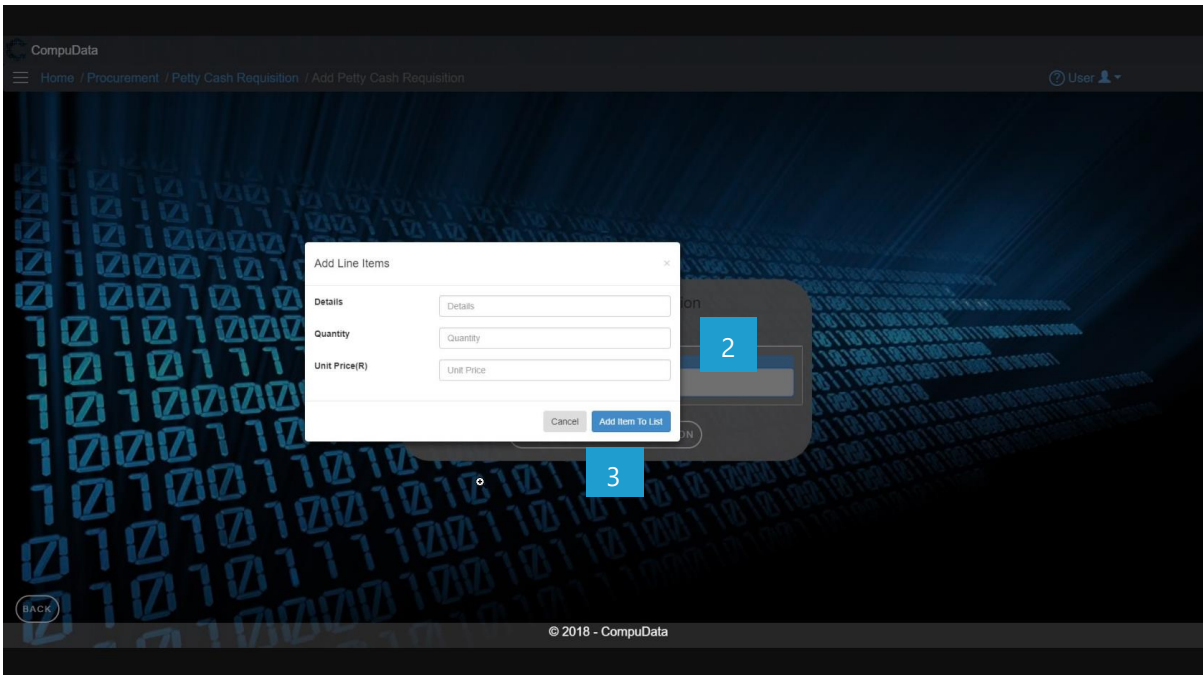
CompuData

Home / Procurement / Petty Cash Requisition / Add Petty Cash Requisition

User

Add Line Items ×

Details Details

Quantity Quantity

Unit Price(R) Unit Price

Cancel Add Item To List

2

3

BACK

© 2018 - CompuData